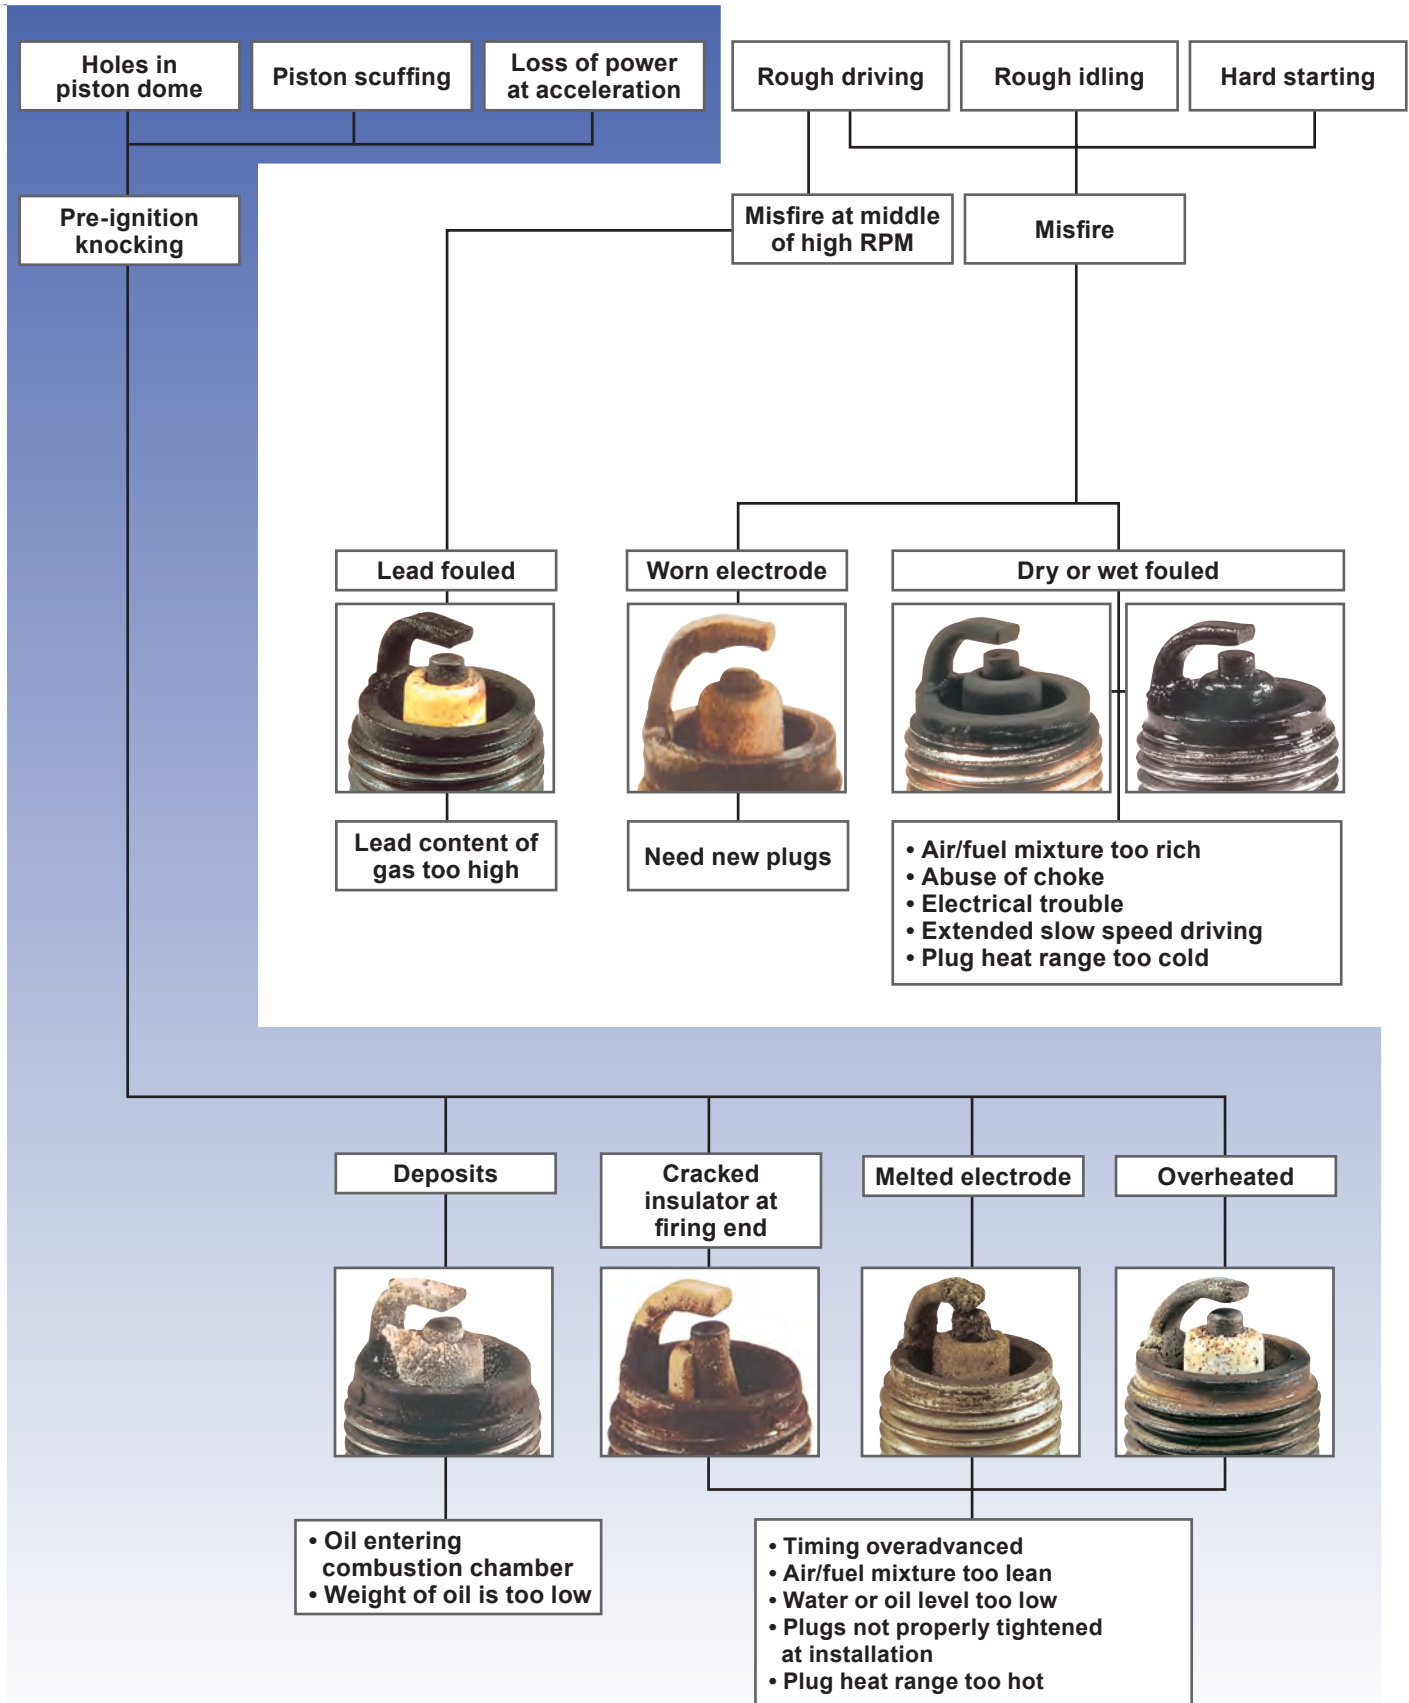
Holes in piston dome

Piston scuffing

Loss of power at acceleration

Rough driving

Rough idling

Hard starting

Pre-ignition knocking

Misfire at middle of high RPM

Misfire

Lead fouled

Worn electrode

Dry or wet fouled

Lead content of gas too high

Need new plugs

• Air/fuel mixture too rich
• Abuse of choke
• Electrical trouble
• Extended slow speed driving
• Plug heat range too cold

Deposits

Cracked insulator at firing end

Melted electrode

Overheated

• Oil entering combustion chamber
• Weight of oil is too low

• Timing overadvanced
• Air/fuel mixture too lean
• Water or oil level too low
• Plugs not properly tightened at installation
• Plug heat range too hot